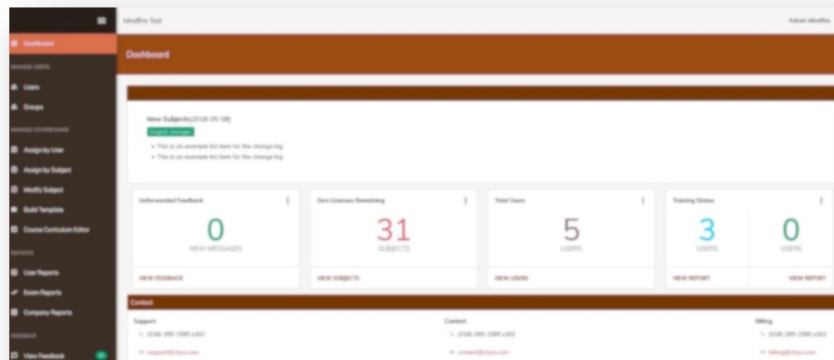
Dashboard
MANAGE USERS
Users
Groups
MANAGE COURSEWARE
Assign by User
Assign by Subject
Modify Subject
Build Template
Course Curriculum Editor
REPORTS
User Reports
Exam Reports
Company Reports
FEEDBACK
View Feedback

Mindflex Test
Admin Mindflex

Dashboard

New Subjects(2018-05-08)
Urgent Change
• This is an example list item for the change log
• This is an example list item for the change log

Unforwarded Feedback
0
NEW MESSAGES
VIEW FEEDBACK

Zero Licenses Remaining
31
SUBJECTS
VIEW SUBJECTS

Total Users
5
USERS
VIEW USERS

Training Status
3
USERS
0
USERS
VIEW REPORT
VIEW REPORT

Contact
Support
(319) 285-1585 x302
support@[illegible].com
Content
(319) 285-1585 x303
content@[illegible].com
Billing
(319) 285-1585 x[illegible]
billing@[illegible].com